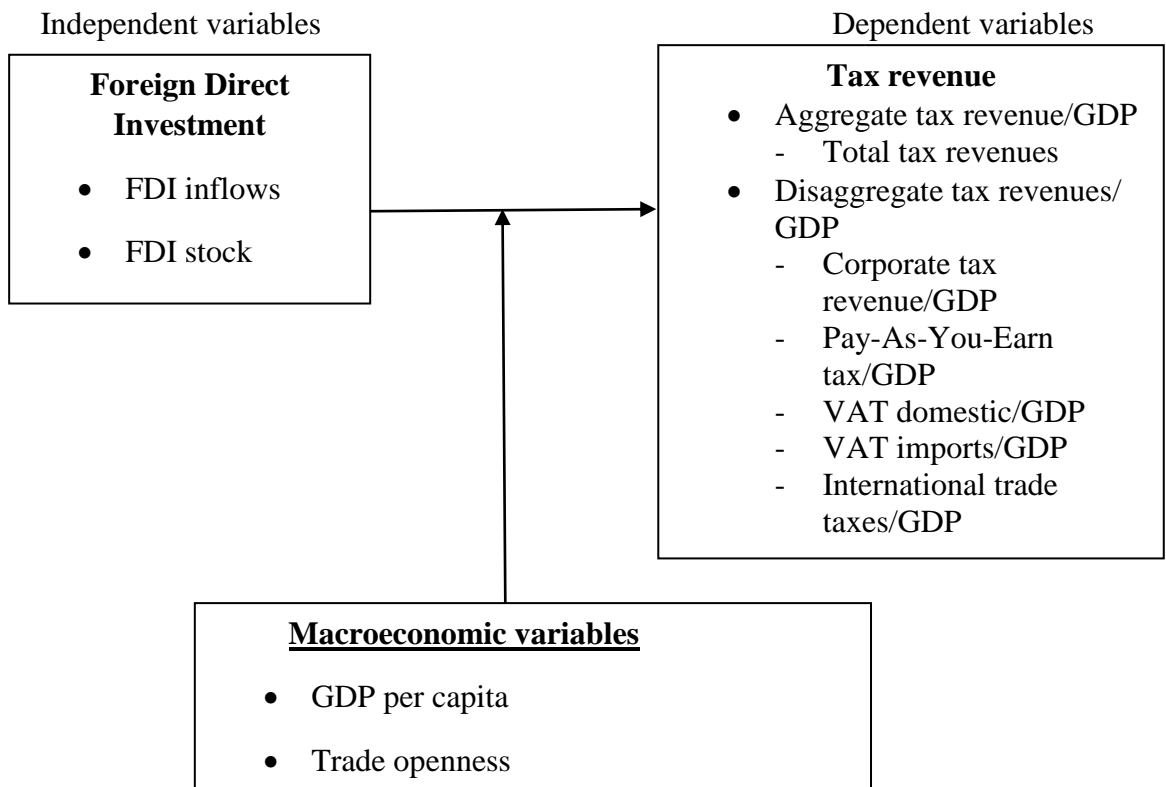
Independent variables

Dependent variables

**Foreign Direct Investment**

- FDI inflows
- FDI stock

**Tax revenue**

- Aggregate tax revenue/GDP
  - Total tax revenues
- Disaggregate tax revenues/ GDP
  - Corporate tax revenue/GDP
  - Pay-As-You-Earn tax/GDP
  - VAT domestic/GDP
  - VAT imports/GDP
  - International trade taxes/GDP

**Macroeconomic variables**

- GDP per capita
- Trade openness